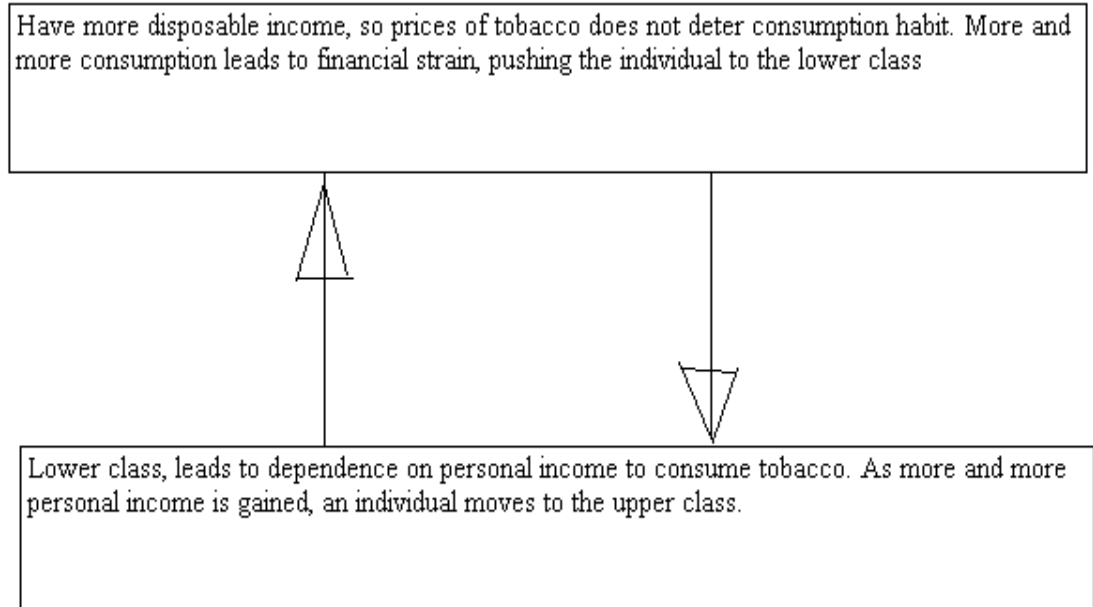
Have more disposable income, so prices of tobacco does not deter consumption habit. More and more consumption leads to financial strain, pushing the individual to the lower class

Lower class, leads to dependence on personal income to consume tobacco. As more and more personal income is gained, an individual moves to the upper class.